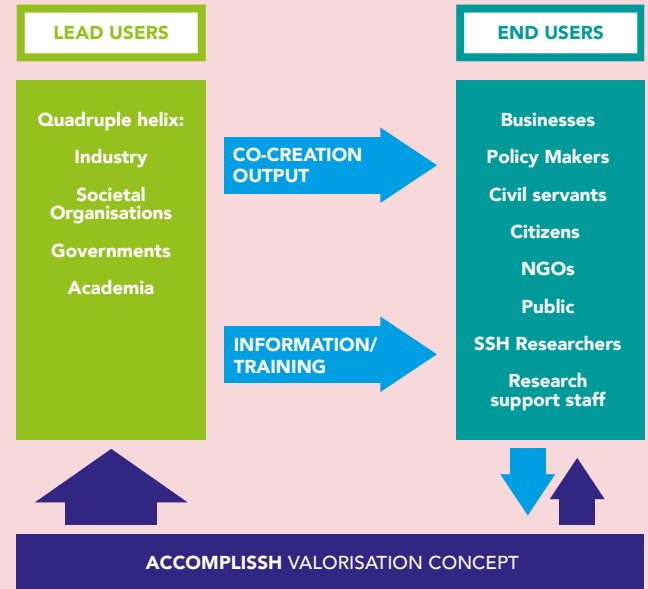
LEAD USERS

END USERS

Quadruple helix:

Industry

Societal Organisations

Governments

Academia

CO-CREATION OUTPUT

INFORMATION/ TRAINING

Businesses

Policy Makers

Civil servants

Citizens

NGOs

Public

SSH Researchers

Research support staff

ACCOMPLISSH VALORISATION CONCEPT